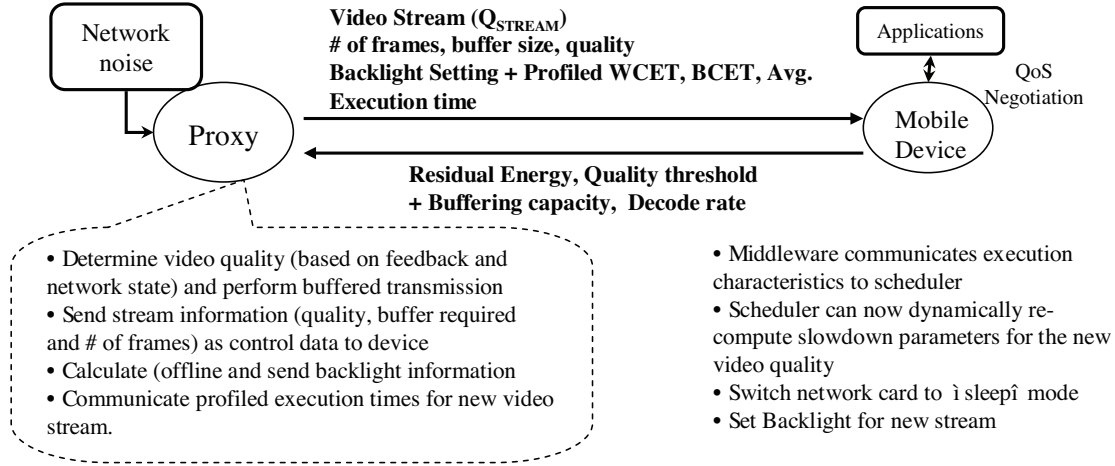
Network noise

Proxy

Video Stream ($Q_{STREAM}$)
# of frames, buffer size, quality
Backlight Setting + Profiled WCET, BCET, Avg. Execution time

Applications

QoS Negotiation

Mobile Device

Residual Energy, Quality threshold + Buffering capacity, Decode rate

• Determine video quality (based on feedback and network state) and perform buffered transmission
• Send stream information (quality, buffer required and # of frames) as control data to device
• Calculate (offline and send backlight information
• Communicate profiled execution times for new video stream.

• Middleware communicates execution characteristics to scheduler
• Scheduler can now dynamically recompute slowdown parameters for the new video quality
• Switch network card to ì sleepî mode
• Set Backlight for new stream